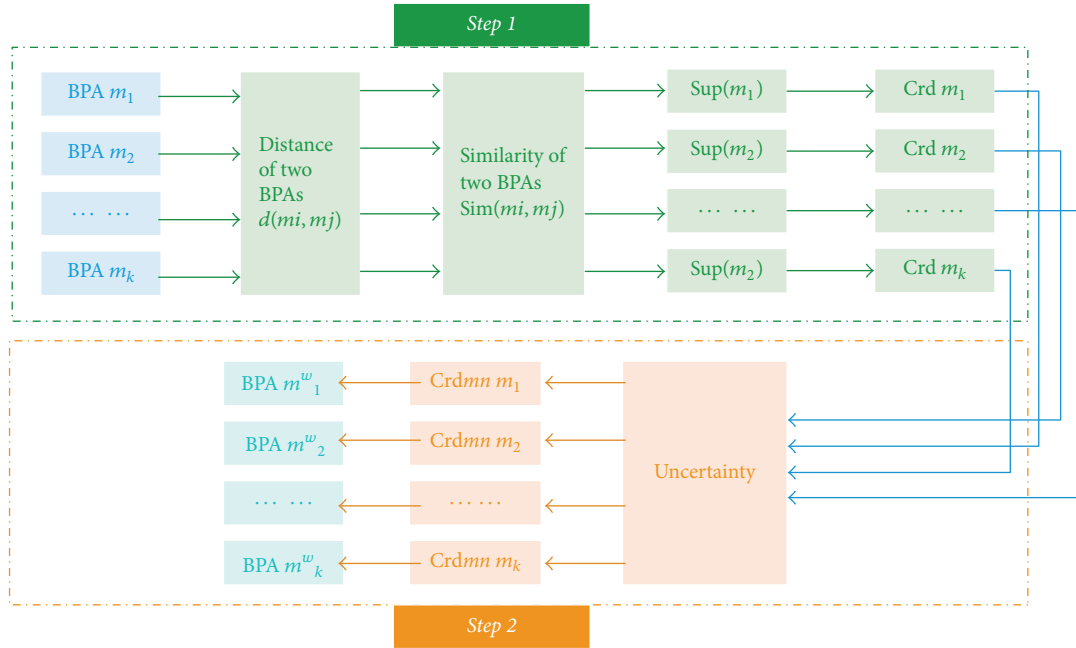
Step 1

BPA $m_1$

BPA $m_2$

... ...

BPA $m_k$

Distance of two BPAs $d(mi, mj)$

Similarity of two BPAs $\mathrm{Sim}(mi, mj)$

$\mathrm{Sup}(m_1)$

$\mathrm{Sup}(m_2)$

... ...

$\mathrm{Sup}(m_2)$

Crd $m_1$

Crd $m_2$

... ...

Crd $m_k$

BPA $m^w{}_1$

BPA $m^w{}_2$

... ...

BPA $m^w{}_k$

Crd$mn$ $m_1$

Crd$mn$ $m_2$

... ...

Crd$mn$ $m_k$

Uncertainty

Step 2